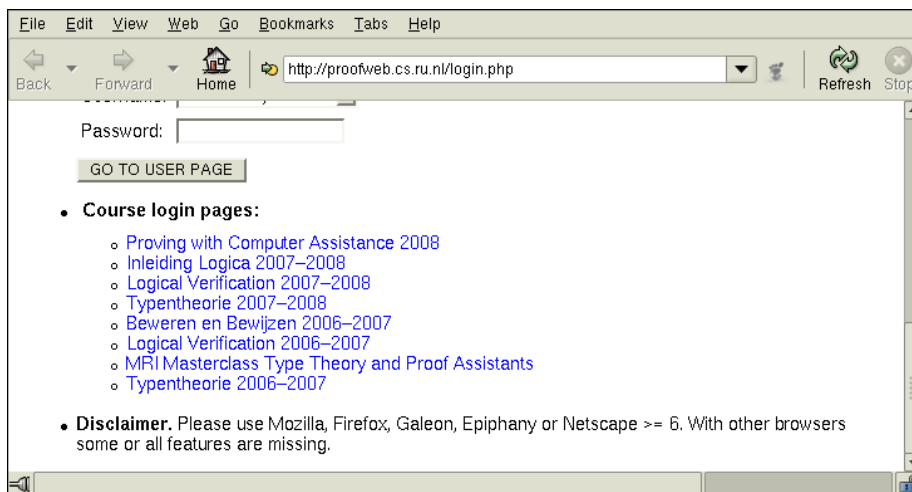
File Edit View Web Go Bookmarks Tabs Help

Back Forward Home http://proofweb.cs.ru.nl/login.php Refresh Stop

Username: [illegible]

Password:

GO TO USER PAGE

- Course login pages:
  - Proving with Computer Assistance 2008
  - Inleiding Logica 2007–2008
  - Logical Verification 2007–2008
  - Typentheorie 2007–2008
  - Beweren en Bewijzen 2006–2007
  - Logical Verification 2006–2007
  - MRI Masterclass Type Theory and Proof Assistants
  - Typentheorie 2006–2007

- Disclaimer. Please use Mozilla, Firefox, Galeon, Epiphany or Netscape >= 6. With other browsers some or all features are missing.